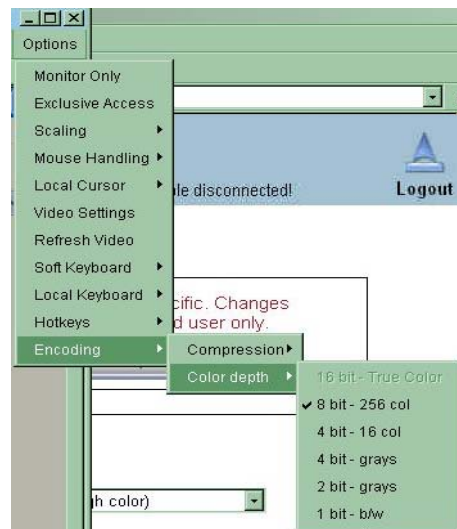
Options

Monitor Only
Exclusive Access
Scaling
Mouse Handling
Local Cursor
Video Settings
Refresh Video
Soft Keyboard
Local Keyboard
Hotkeys
Encoding

Compression
Color depth

16 bit - True Color
✔ 8 bit - 256 col
4 bit - 16 col
4 bit - grays
2 bit - grays
1 bit - b/w

le disconnected!
Logout

cific. Changes
d user only.

h color)